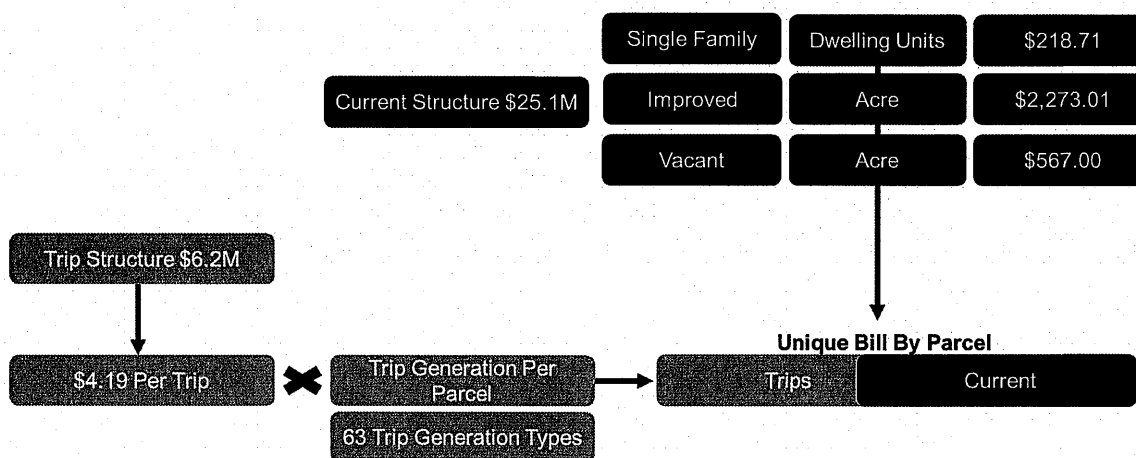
Single Family
Dwelling Units
$218.71

Current Structure $25.1M

Improved
Acre
$2,273.01

Vacant
Acre
$567.00

Trip Structure $6.2M

$4.19 Per Trip

Trip Generation Per Parcel

63 Trip Generation Types

Unique Bill By Parcel

Trips
Current